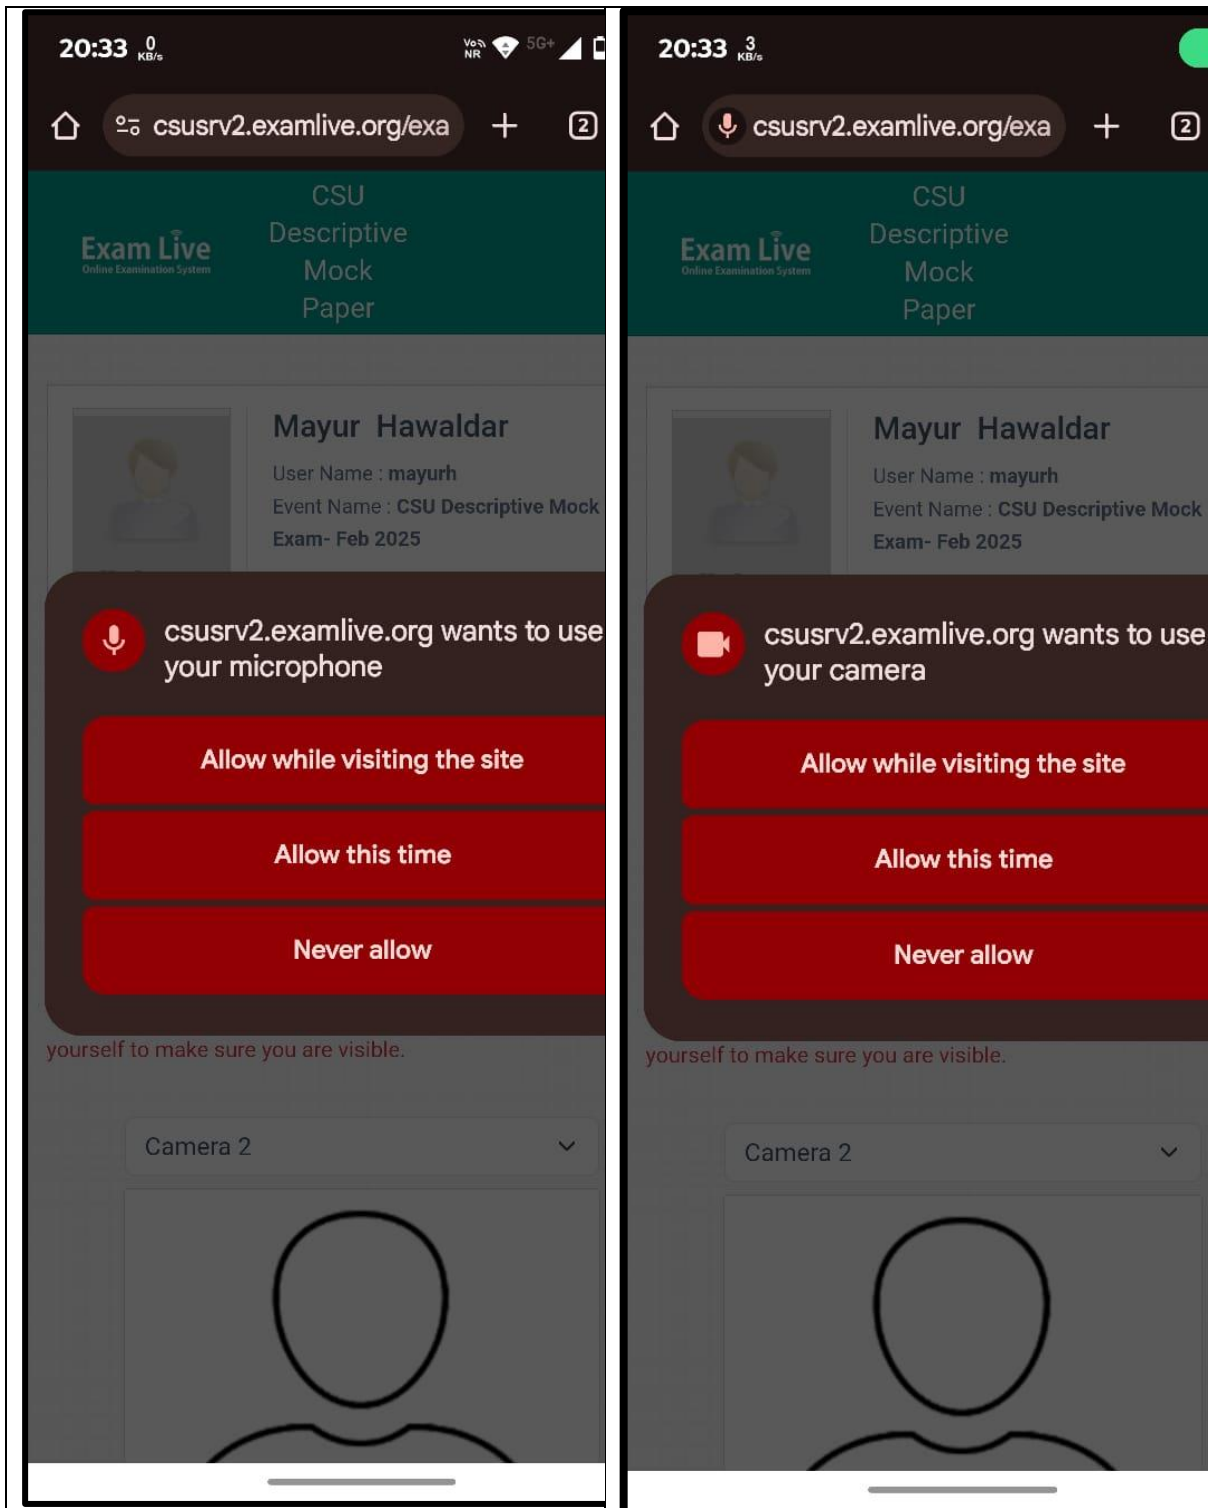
20:33 0 KB/s

Vo NR 5G+

csusrv2.examlive.org/exa

2

Exam Live
Online Examination System

CSU Descriptive Mock Paper

Mayur Hawaldar

User Name : mayurh

Event Name : CSU Descriptive Mock Exam- Feb 2025

csusrv2.examlive.org wants to use your microphone

Allow while visiting the site

Allow this time

Never allow

yourself to make sure you are visible.

Camera 2

20:33 3 KB/s

csusrv2.examlive.org/exa

2

Exam Live
Online Examination System

CSU Descriptive Mock Paper

Mayur Hawaldar

User Name : mayurh

Event Name : CSU Descriptive Mock Exam- Feb 2025

csusrv2.examlive.org wants to use your camera

Allow while visiting the site

Allow this time

Never allow

yourself to make sure you are visible.

Camera 2